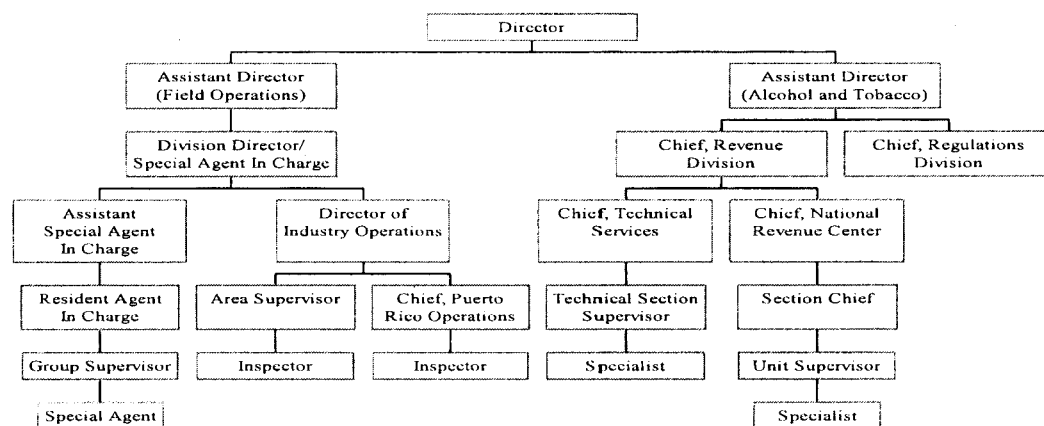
Director

Assistant Director (Field Operations)

Division Director/ Special Agent In Charge

Assistant Special Agent In Charge

Resident Agent In Charge

Group Supervisor

Special Agent

Director of Industry Operations

Area Supervisor

Inspector

Chief, Puerto Rico Operations

Inspector

Assistant Director (Alcohol and Tobacco)

Chief, Revenue Division

Chief, Technical Services

Technical Section Supervisor

Specialist

Chief, National Revenue Center

Section Chief

Unit Supervisor

Specialist

Chief, Regulations Division